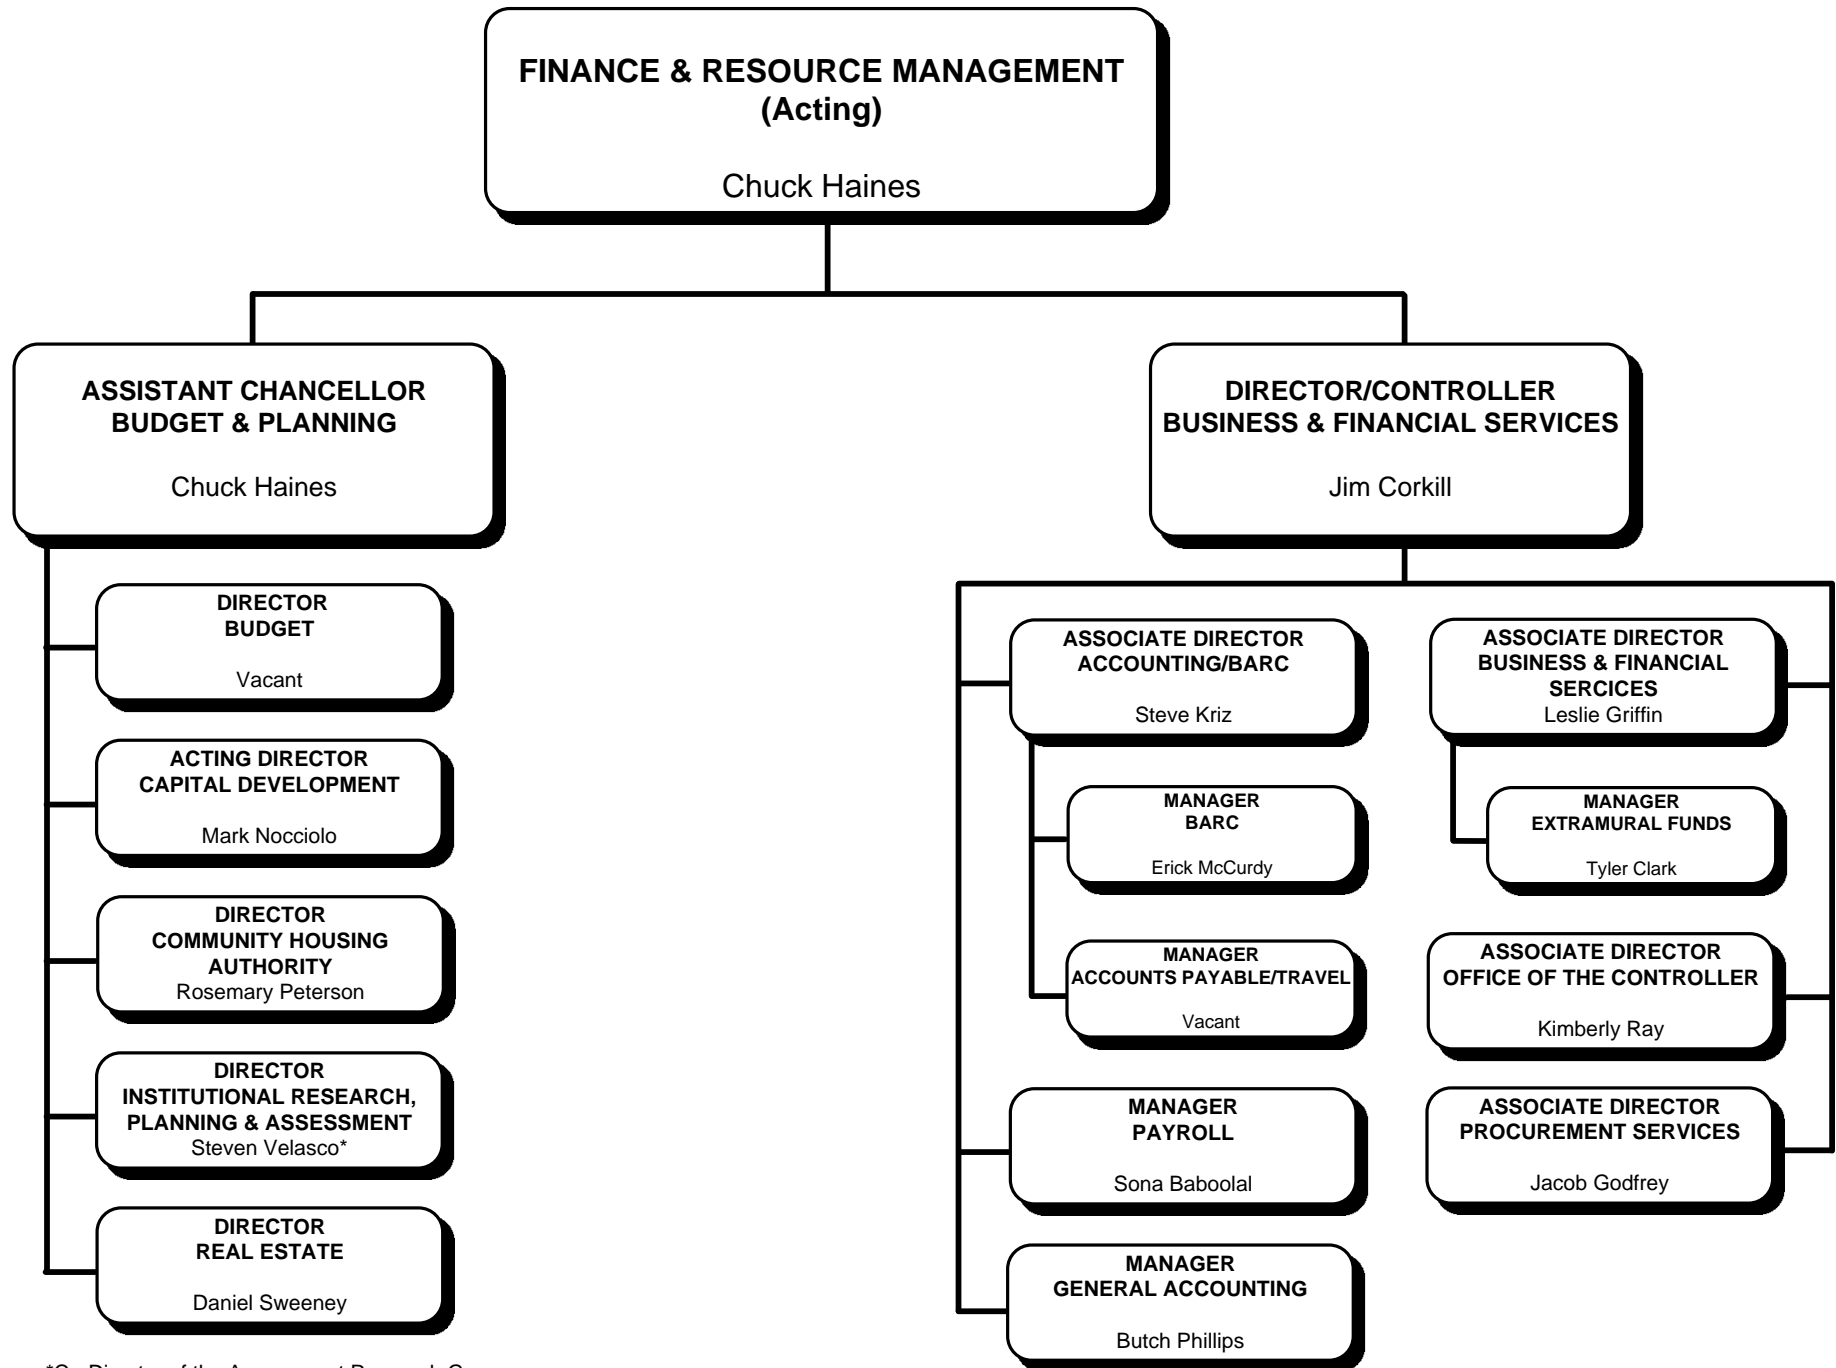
FINANCE & RESOURCE MANAGEMENT
(Acting)

Chuck Haines

ASSISTANT CHANCELLOR
BUDGET & PLANNING

Chuck Haines

DIRECTOR
BUDGET

Vacant

ACTING DIRECTOR
CAPITAL DEVELOPMENT

Mark Nocciolo

DIRECTOR
COMMUNITY HOUSING AUTHORITY
Rosemary Peterson

DIRECTOR
INSTITUTIONAL RESEARCH, PLANNING & ASSESSMENT
Steven Velasco*

DIRECTOR
REAL ESTATE

Daniel Sweeney

DIRECTOR/CONTROLLER
BUSINESS & FINANCIAL SERVICES

Jim Corkill

ASSOCIATE DIRECTOR
ACCOUNTING/BARC

Steve Kriz

MANAGER
BARC

Erick McCurdy

MANAGER
ACCOUNTS PAYABLE/TRAVEL

Vacant

MANAGER
PAYROLL

Sona Baboolal

MANAGER
GENERAL ACCOUNTING

Butch Phillips

ASSOCIATE DIRECTOR
BUSINESS & FINANCIAL SERCICES
Leslie Griffin

MANAGER
EXTRAMURAL FUNDS

Tyler Clark

ASSOCIATE DIRECTOR
OFFICE OF THE CONTROLLER

Kimberly Ray

ASSOCIATE DIRECTOR
PROCUREMENT SERVICES

Jacob Godfrey

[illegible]